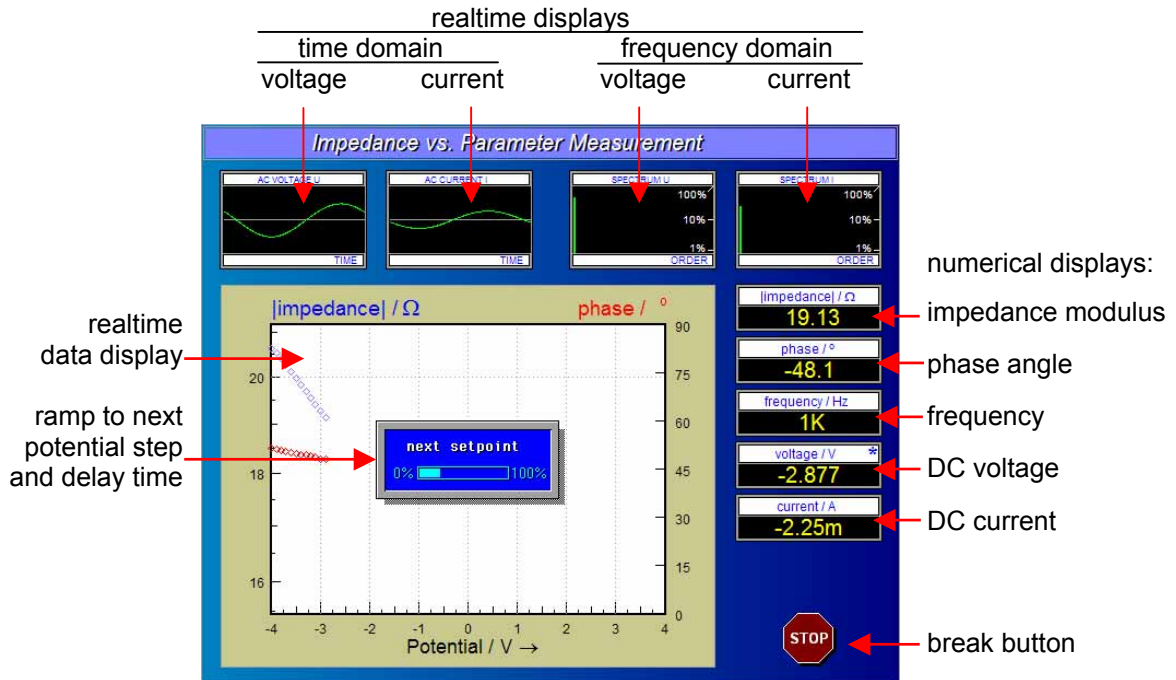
realtime displays

time domain

voltage current

frequency domain

voltage current

Impedance vs. Parameter Measurement

AC VOLTAGE U

TIME

AC CURRENT I

TIME

SPECTRUM U

100%

10%

1%

ORDER

SPECTRUM I

100%

10%

1%

ORDER

numerical displays:

|impedance| / Ω

19.13

impedance modulus

phase / °

-48.1

phase angle

frequency / Hz

1K

frequency

voltage / V

*

-2.877

DC voltage

current / A

-2.25m

DC current

realtime data display

ramp to next potential step and delay time

|impedance| / Ω

phase / °

20

18

16

90

75

60

45

30

15

0

next setpoint

0% 100%

-4 -3 -2 -1 0 1 2 3 4

Potential / V →

STOP

break button